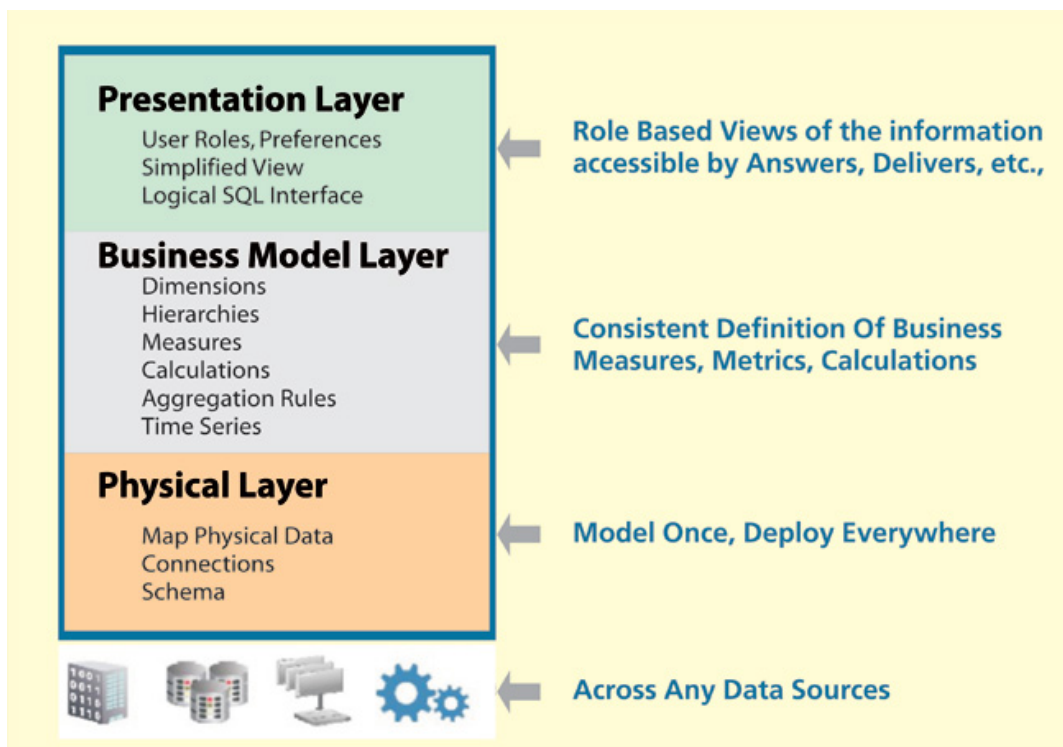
Presentation Layer
User Roles, Preferences
Simplified View
Logical SQL Interface

Role Based Views of the information accessible by Answers, Delivers, etc.,

Business Model Layer
Dimensions
Hierarchies
Measures
Calculations
Aggregation Rules
Time Series

Consistent Definition Of Business Measures, Metrics, Calculations

Physical Layer
Map Physical Data
Connections
Schema

Model Once, Deploy Everywhere

Across Any Data Sources